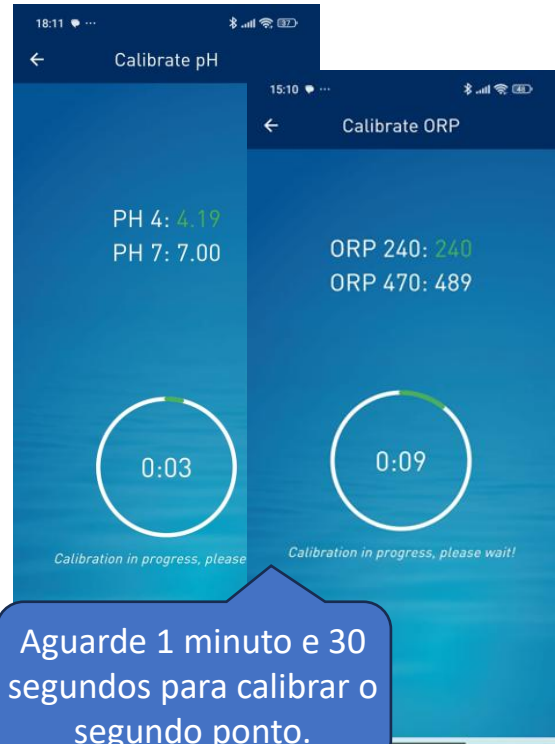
18:11 ···

37

Calibrate pH

PH 4: 4.19
PH 7: 7.00

0:03

Calibration in progress, please

15:10 ···

48

Calibrate ORP

ORP 240: 240
ORP 470: 489

0:09

Calibration in progress, please wait!

Aguarde 1 minuto e 30 segundos para calibrar o segundo ponto.